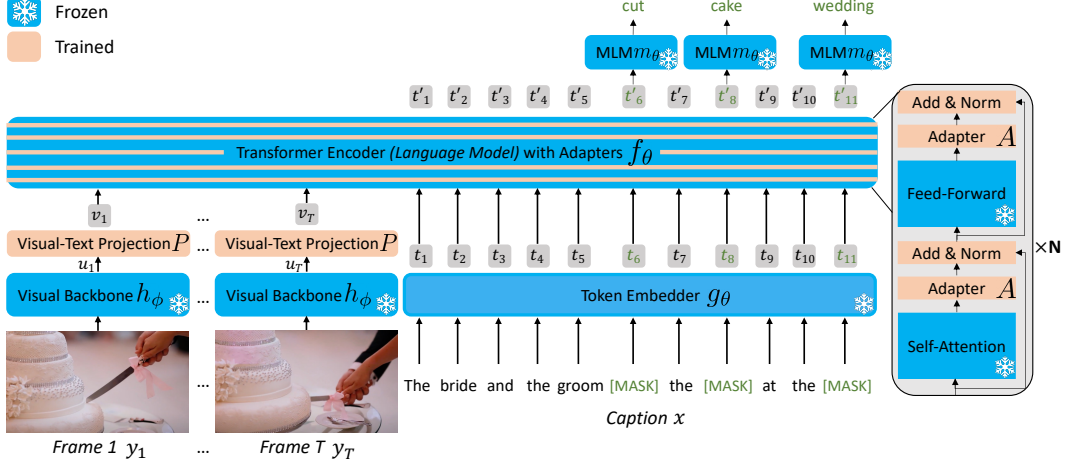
Frozen

Trained

cut cake wedding

MLM$m_\theta$ MLM$m_\theta$ MLM$m_\theta$

$t'_1$ $t'_2$ $t'_3$ $t'_4$ $t'_5$ $t'_6$ $t'_7$ $t'_8$ $t'_9$ $t'_{10}$ $t'_{11}$

Transformer Encoder *(Language Model)* with Adapters $f_\theta$

$v_1$ ... $v_T$

Visual-Text Projection $P$ ... Visual-Text Projection $P$

$u_1$ $u_T$

Visual Backbone $h_\phi$ ... Visual Backbone $h_\phi$

$t_1$ $t_2$ $t_3$ $t_4$ $t_5$ $t_6$ $t_7$ $t_8$ $t_9$ $t_{10}$ $t_{11}$

Token Embedder $g_\theta$

The bride and the groom [MASK] the [MASK] at the [MASK]

*Frame 1* $y_1$ ... *Frame T* $y_T$

*Caption* $x$

Add & Norm

Adapter $A$

Feed-Forward

Add & Norm

Adapter $A$

Self-Attention

×N